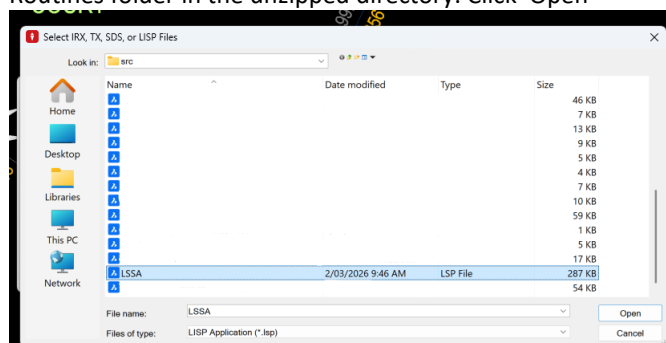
Routines folder in the unzipped directory. Click "Open"

Select IRX, TX, SDS, or LISP Files

Look in: src

Home

Desktop

Libraries

This PC

Network

| Name | Date modified | Type | Size |
|---|---|---|---|
| | | | 46 KB |
| | | | 7 KB |
| | | | 13 KB |
| | | | 9 KB |
| | | | 5 KB |
| | | | 4 KB |
| | | | 7 KB |
| | | | 10 KB |
| | | | 59 KB |
| | | | 1 KB |
| | | | 5 KB |
| | | | 17 KB |
| LSSA | 2/03/2026 9:46 AM | LSP File | 287 KB |
| | | | 54 KB |

File name: LSSA

Files of type: LISP Application (*.lsp)

Open

Cancel